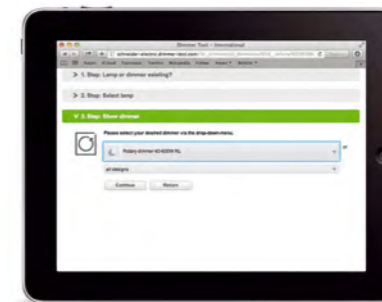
Dimmer Tool - International

schneider-electric.dimmer-test.com

> 1. Step: Lamp or dimmer existing?

> 2. Step: Select lamp

∨ 3. Step: Show dimmer

Please select your desired dimmer via the drop-down-menu.

Rotary dimmer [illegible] RL

all designs

Continue

Return